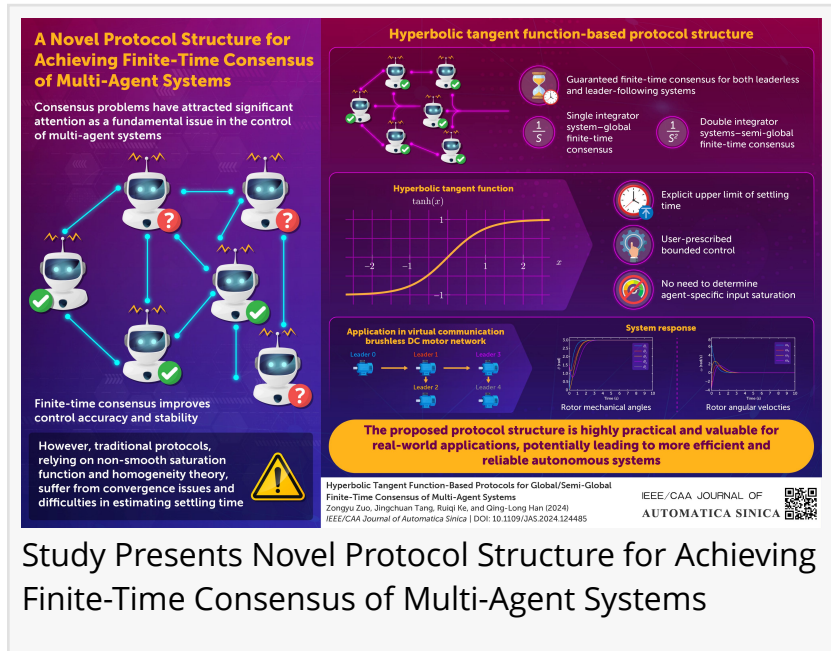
A Novel Protocol Structure for Achieving Finite-Time Consensus of Multi-Agent Systems

Consensus problems have attracted significant attention as a fundamental issue in the control of multi-agent systems

Finite-time consensus improves control accuracy and stability

However, traditional protocols, relying on non-smooth saturation function and homogeneity theory, suffer from convergence issues and difficulties in estimating settling time

Hyperbolic tangent function-based protocol structure

Guaranteed finite-time consensus for both leaderless and leader-following systems

$\frac{1}{S}$ Single integrator system–global finite-time consensus

$\frac{1}{S^2}$ Double integrator systems–semi-global finite-time consensus

Hyperbolic tangent function

$\tanh(x)$

1

$-2$ $-1$ 1 2 $x$

$-1$

Explicit upper limit of settling time

User-prescribed bounded control

No need to determine agent-specific input saturation

Application in virtual communication brushless DC motor network

Leader 0 Leader 1 Leader 3 Leader 2 Leader 4

System response

Rotor mechanical angles

Rotor angular velocities

The proposed protocol structure is highly practical and valuable for real-world applications, potentially leading to more efficient and reliable autonomous systems

Hyperbolic Tangent Function-Based Protocols for Global/Semi-Global Finite-Time Consensus of Multi-Agent Systems
Zongyu Zuo, Jingchuan Tang, Ruiqi Ke, and Qing-Long Han (2024)
IEEE/CAA Journal of Automatica Sinica | DOI: 10.1109/JAS.2024.124485

IEEE/CAA JOURNAL OF AUTOMATICA SINICA

Study Presents Novel Protocol Structure for Achieving Finite-Time Consensus of Multi-Agent Systems